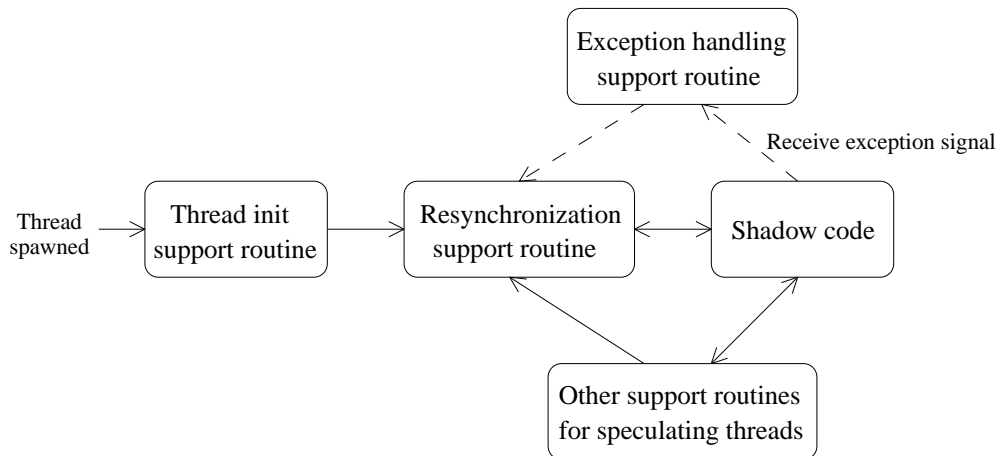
Exception handling support routine

Receive exception signal

Thread spawned

Thread init support routine

Resynchronization support routine

Shadow code

Other support routines for speculating threads